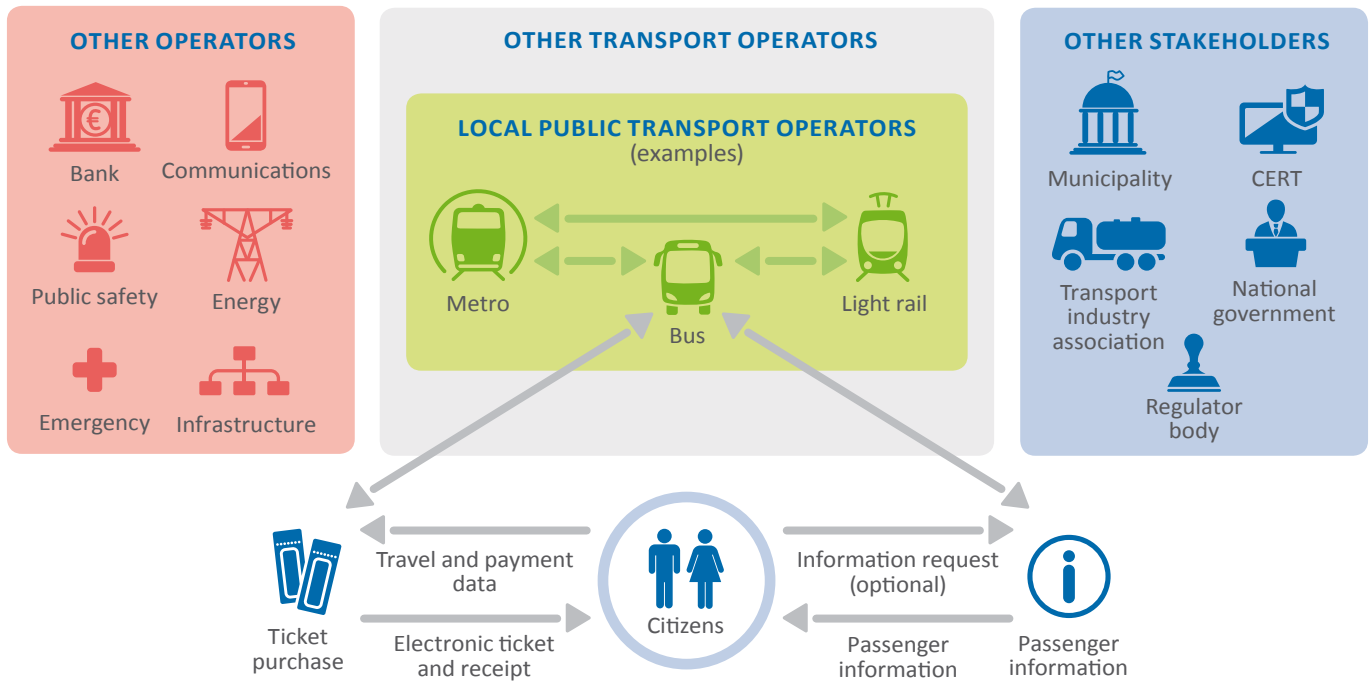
OTHER OPERATORS

Bank

Communications

Public safety

Energy

Emergency

Infrastructure

OTHER TRANSPORT OPERATORS

LOCAL PUBLIC TRANSPORT OPERATORS
(examples)

Metro

Bus

Light rail

OTHER STAKEHOLDERS

Municipality

CERT

Transport industry association

National government

Regulator body

Ticket purchase

Travel and payment data

Electronic ticket and receipt

Citizens

Information request (optional)

Passenger information

Passenger information